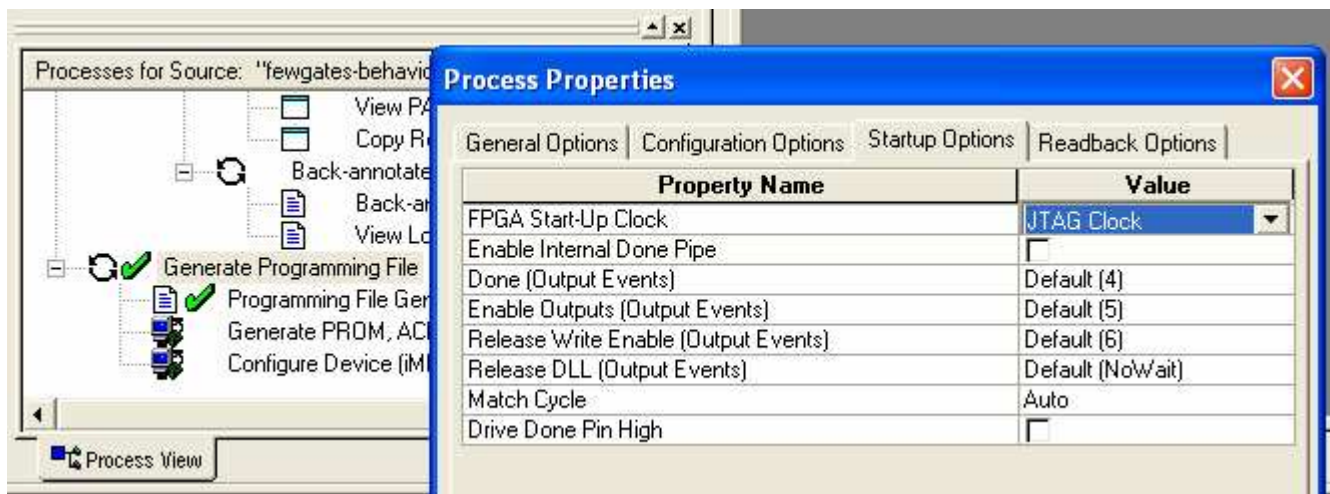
Processes for Source: "fewgates-behavio

View PA

Copy R

Back-annotate

Back-a

View Lo

Generate Programming File

Programming File Gen

Generate PROM, AC

Configure Device (iM

Process View

Process Properties

General Options | Configuration Options | Startup Options | Readback Options

| Property Name | Value |
|---|---|
| FPGA Start-Up Clock | JTAG Clock |
| Enable Internal Done Pipe | |
| Done (Output Events) | Default (4) |
| Enable Outputs (Output Events) | Default (5) |
| Release Write Enable (Output Events) | Default (6) |
| Release DLL (Output Events) | Default (NoWait) |
| Match Cycle | Auto |
| Drive Done Pin High | |